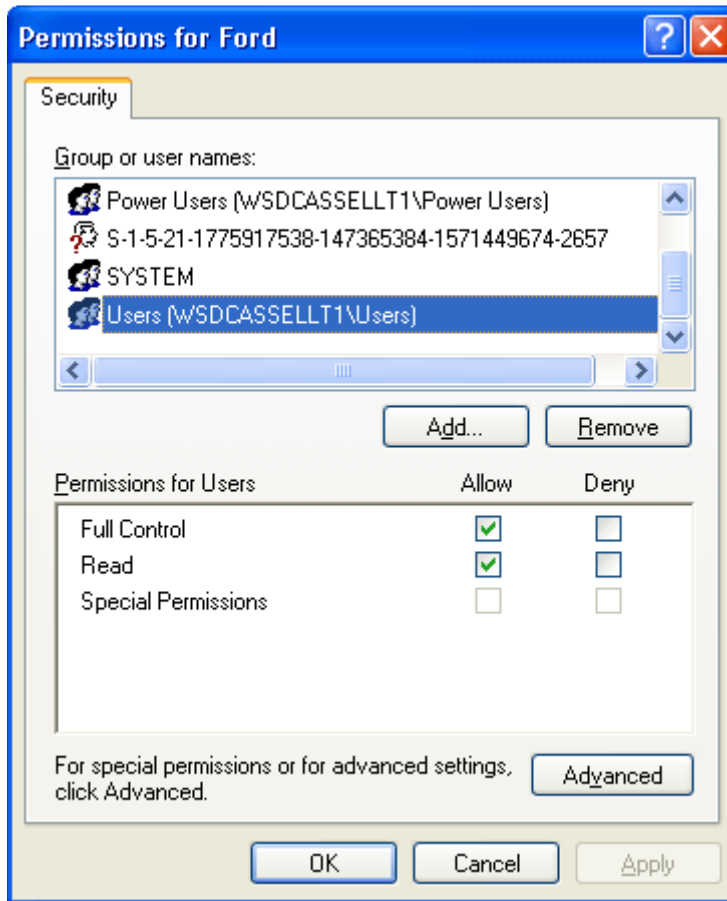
Permissions for Ford

Security

Group or user names:

Power Users (WSDCASSELLT1\Power Users)
S-1-5-21-1775917538-147365384-1571449674-2657
SYSTEM
Users (WSDCASSELLT1\Users)

Add...
Remove

| Permissions for Users | Allow | Deny |
|---|---|---|
| Full Control | ✓ | |
| Read | ✓ | |
| Special Permissions | | |

For special permissions or for advanced settings, click Advanced.

Advanced

OK
Cancel
Apply